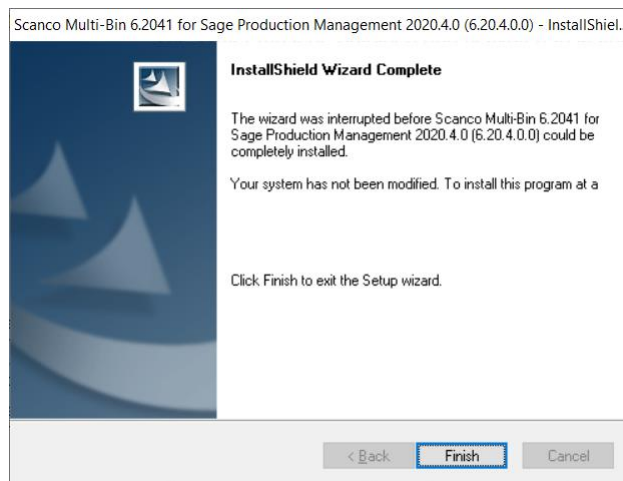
Scanco Multi-Bin 6.2041 for Sage Production Management 2020.4.0 (6.20.4.0.0) - InstallShiel.

InstallShield Wizard Complete

The wizard was interrupted before Scanco Multi-Bin 6.2041 for Sage Production Management 2020.4.0 (6.20.4.0.0) could be completely installed.

Your system has not been modified. To install this program at a

Click Finish to exit the Setup wizard.

< Back

Finish

Cancel